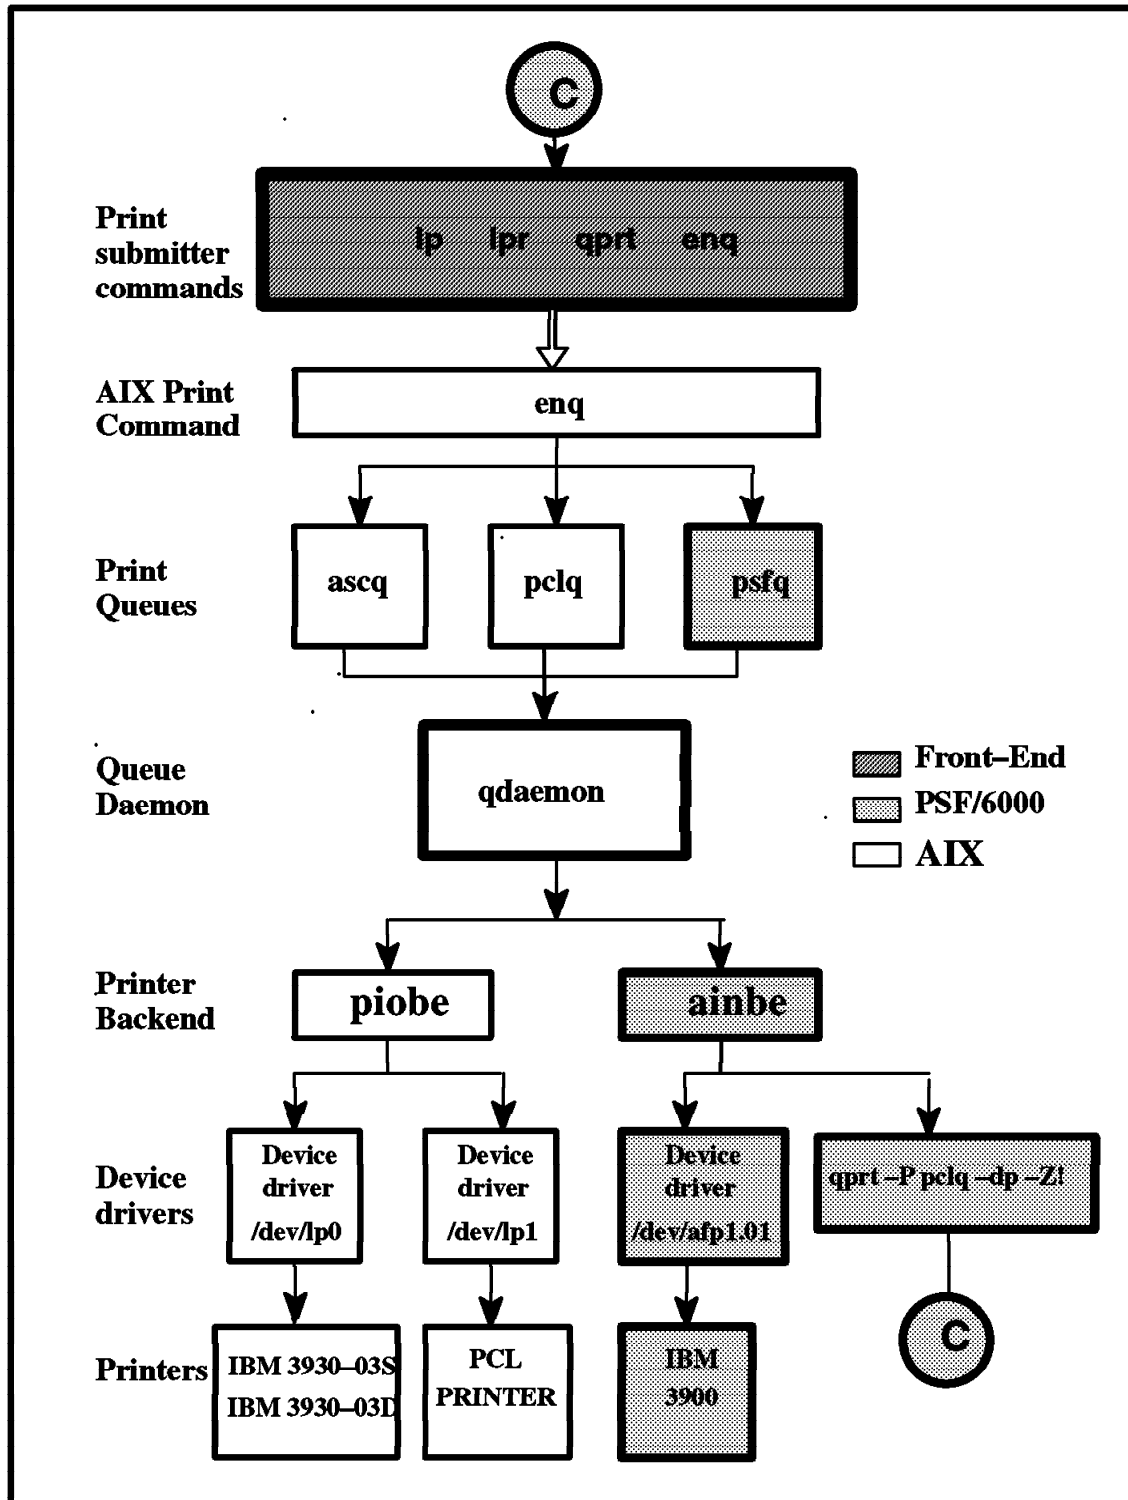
C

Print submitter commands

lp lpr qprt enq

AIX Print Command

enq

Print Queues

ascq

pclq

psfq

Queue Daemon

qdaemon

Front–End

PSF/6000

AIX

Printer Backend

piobe

ainbe

Device drivers

Device driver /dev/lp0

Device driver /dev/lp1

Device driver /dev/afp1.01

qprt –P pclq –dp –Z!

C

Printers

IBM 3930–03S IBM 3930–03D

PCL PRINTER

IBM 3900